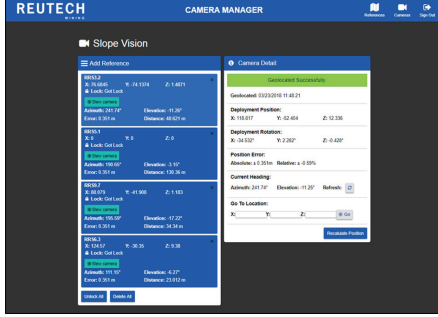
REUTECH
MINING

CAMERA MANAGER

References Cameras Sign Out

Slope Vision

Add Reference

RRS5.2
X: 76.6845 Y: -74.1374 Z: 1.4671
Lock: Got Lock
Steer camera
Azimuth: 241.74° Elevation: -11.26°
Error: 0.351 m Distance: 48.621 m

RRS5.1
X: 0 Y: 0 Z: 0
Lock: Got Lock
Steer camera
Azimuth: 198.66° Elevation: -3.15°
Error: 0.351 m Distance: 130.36 m

RRS9.7
X: 60.079 Y: -41.906 Z: 1.183
Lock: Got Lock
Steer camera
Azimuth: 199.59° Elevation: -17.22°
Error: 0.351 m Distance: 34.34 m

RRS6.3
X: 124.57 Y: -36.35 Z: 9.38
Lock: Got Lock
Steer camera
Azimuth: 111.15° Elevation: -6.27°
Error: 0.351 m Distance: 23.012 m

Unlock All Delete All

Camera Detail

Geolocated Successfully

Geolocated: 03/23/2018 11:48:21

Deployment Position:
X: 118.017 Y: -52.464 Z: 12.336

Deployment Rotation:
X: -34.532° Y: 2.262° Z: -0.428°

Position Error:
Absolute: ± 0.351m Relative: ± -0.09%

Current Heading:
Azimuth: 241.74° Elevation: -11.25° Refresh:

Go To Location:
X: Y: Z: Go

Recalculate Position